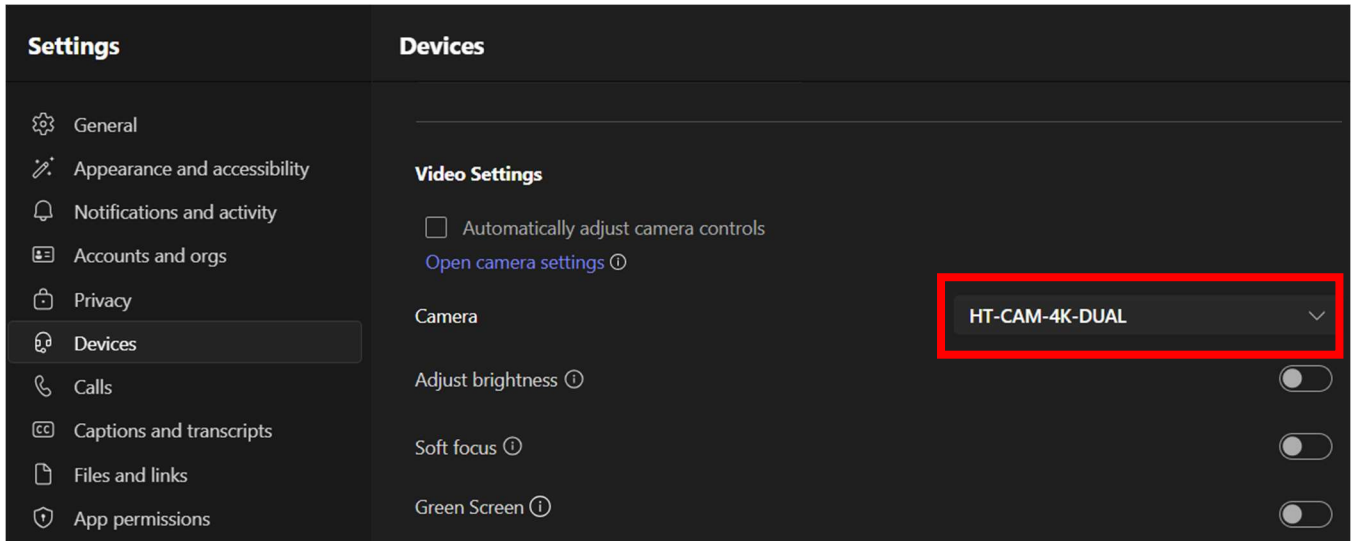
Settings

General
Appearance and accessibility
Notifications and activity
Accounts and orgs
Privacy
Devices
Calls
Captions and transcripts
Files and links
App permissions

Devices

Video Settings

Automatically adjust camera controls
Open camera settings

Camera
HT-CAM-4K-DUAL

Adjust brightness

Soft focus

Green Screen